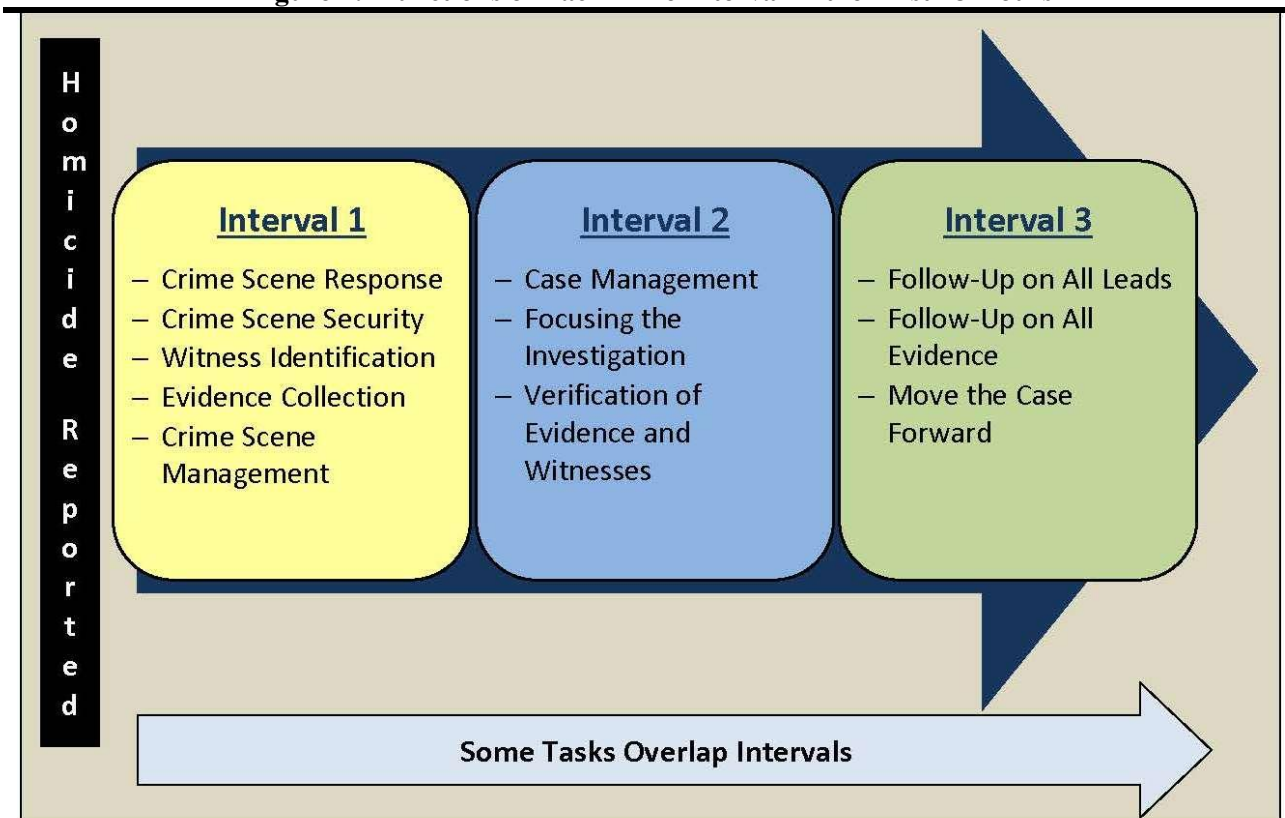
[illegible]

Homicide Reported

Interval 1

– Crime Scene Response
– Crime Scene Security
– Witness Identification
– Evidence Collection
– Crime Scene Management

Interval 2

– Case Management
– Focusing the Investigation
– Verification of Evidence and Witnesses

Interval 3

– Follow-Up on All Leads
– Follow-Up on All Evidence
– Move the Case Forward

Some Tasks Overlap Intervals